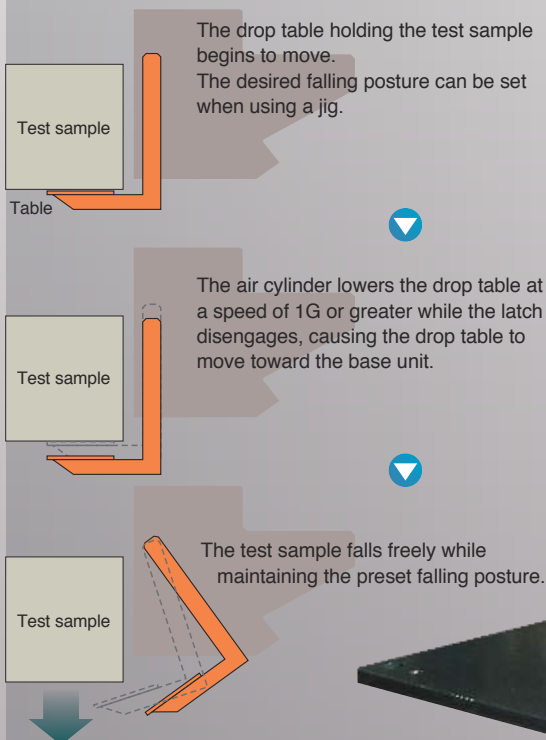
Test sample

Table

The drop table holding the test sample begins to move.
The desired falling posture can be set when using a jig.

Test sample

The air cylinder lowers the drop table at a speed of 1G or greater while the latch disengages, causing the drop table to move toward the base unit.

Test sample

The test sample falls freely while maintaining the preset falling posture.